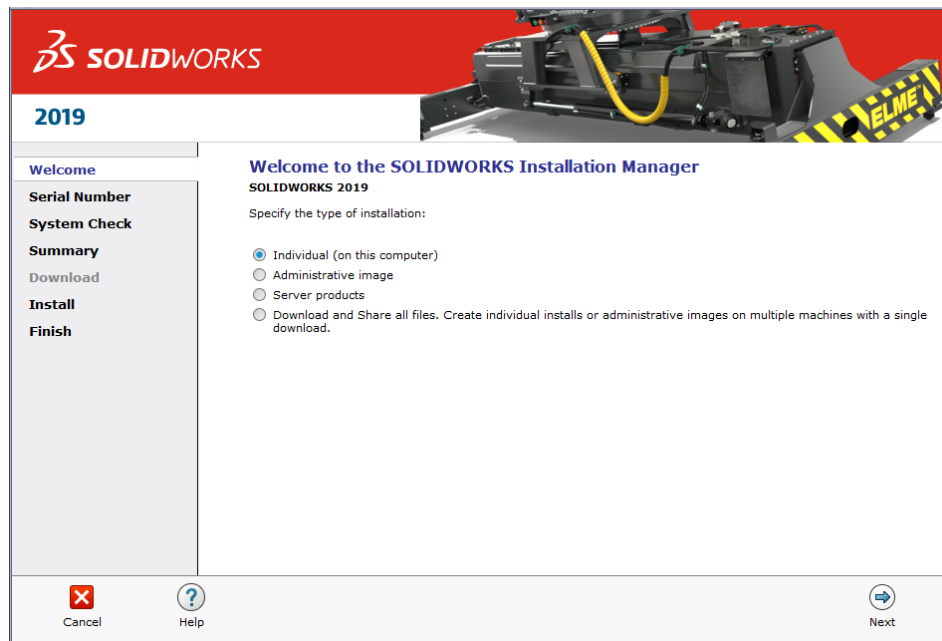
3DS SOLIDWORKS

2019

ELME

Welcome
Serial Number
System Check
Summary
Download
Install
Finish

Welcome to the SOLIDWORKS Installation Manager

SOLIDWORKS 2019

Specify the type of installation:

Individual (on this computer)
Administrative image
Server products
Download and Share all files. Create individual installs or administrative images on multiple machines with a single download.

Cancel
Help
Next